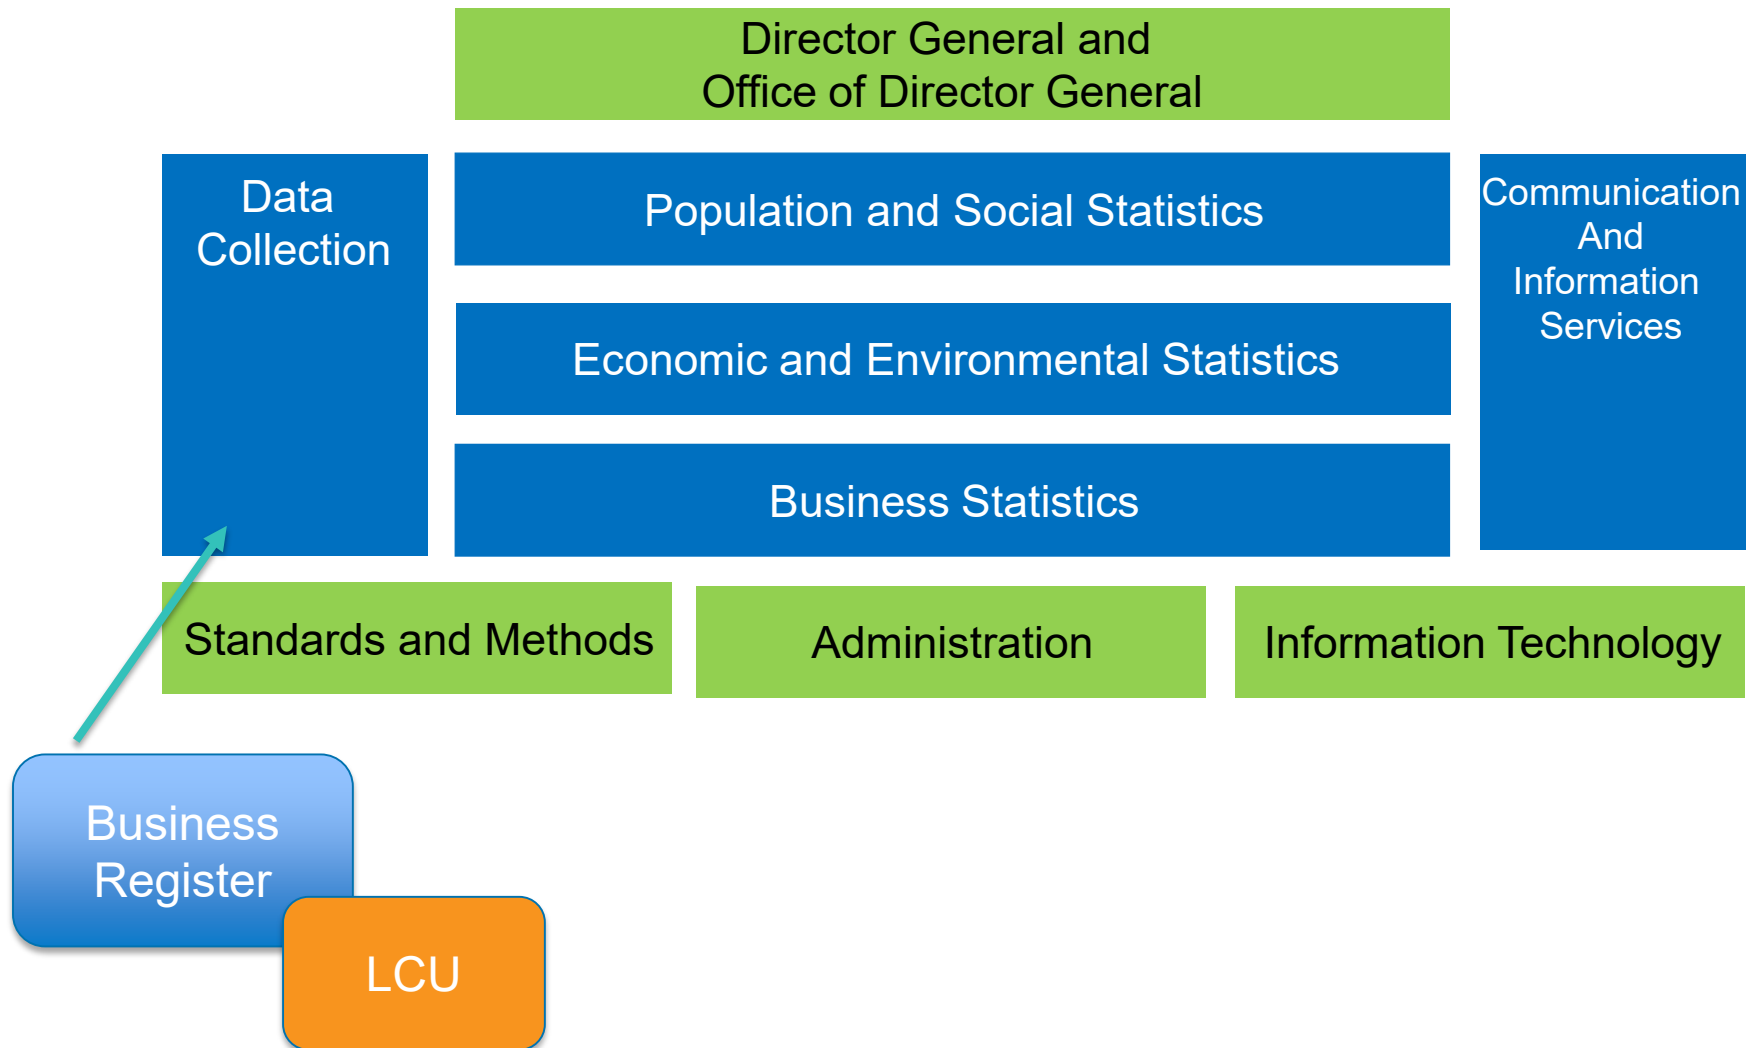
Director General and
Office of Director General

Data Collection

Population and Social Statistics

Economic and Environmental Statistics

Business Statistics

Communication And Information Services

Standards and Methods

Administration

Information Technology

Business Register

LCU